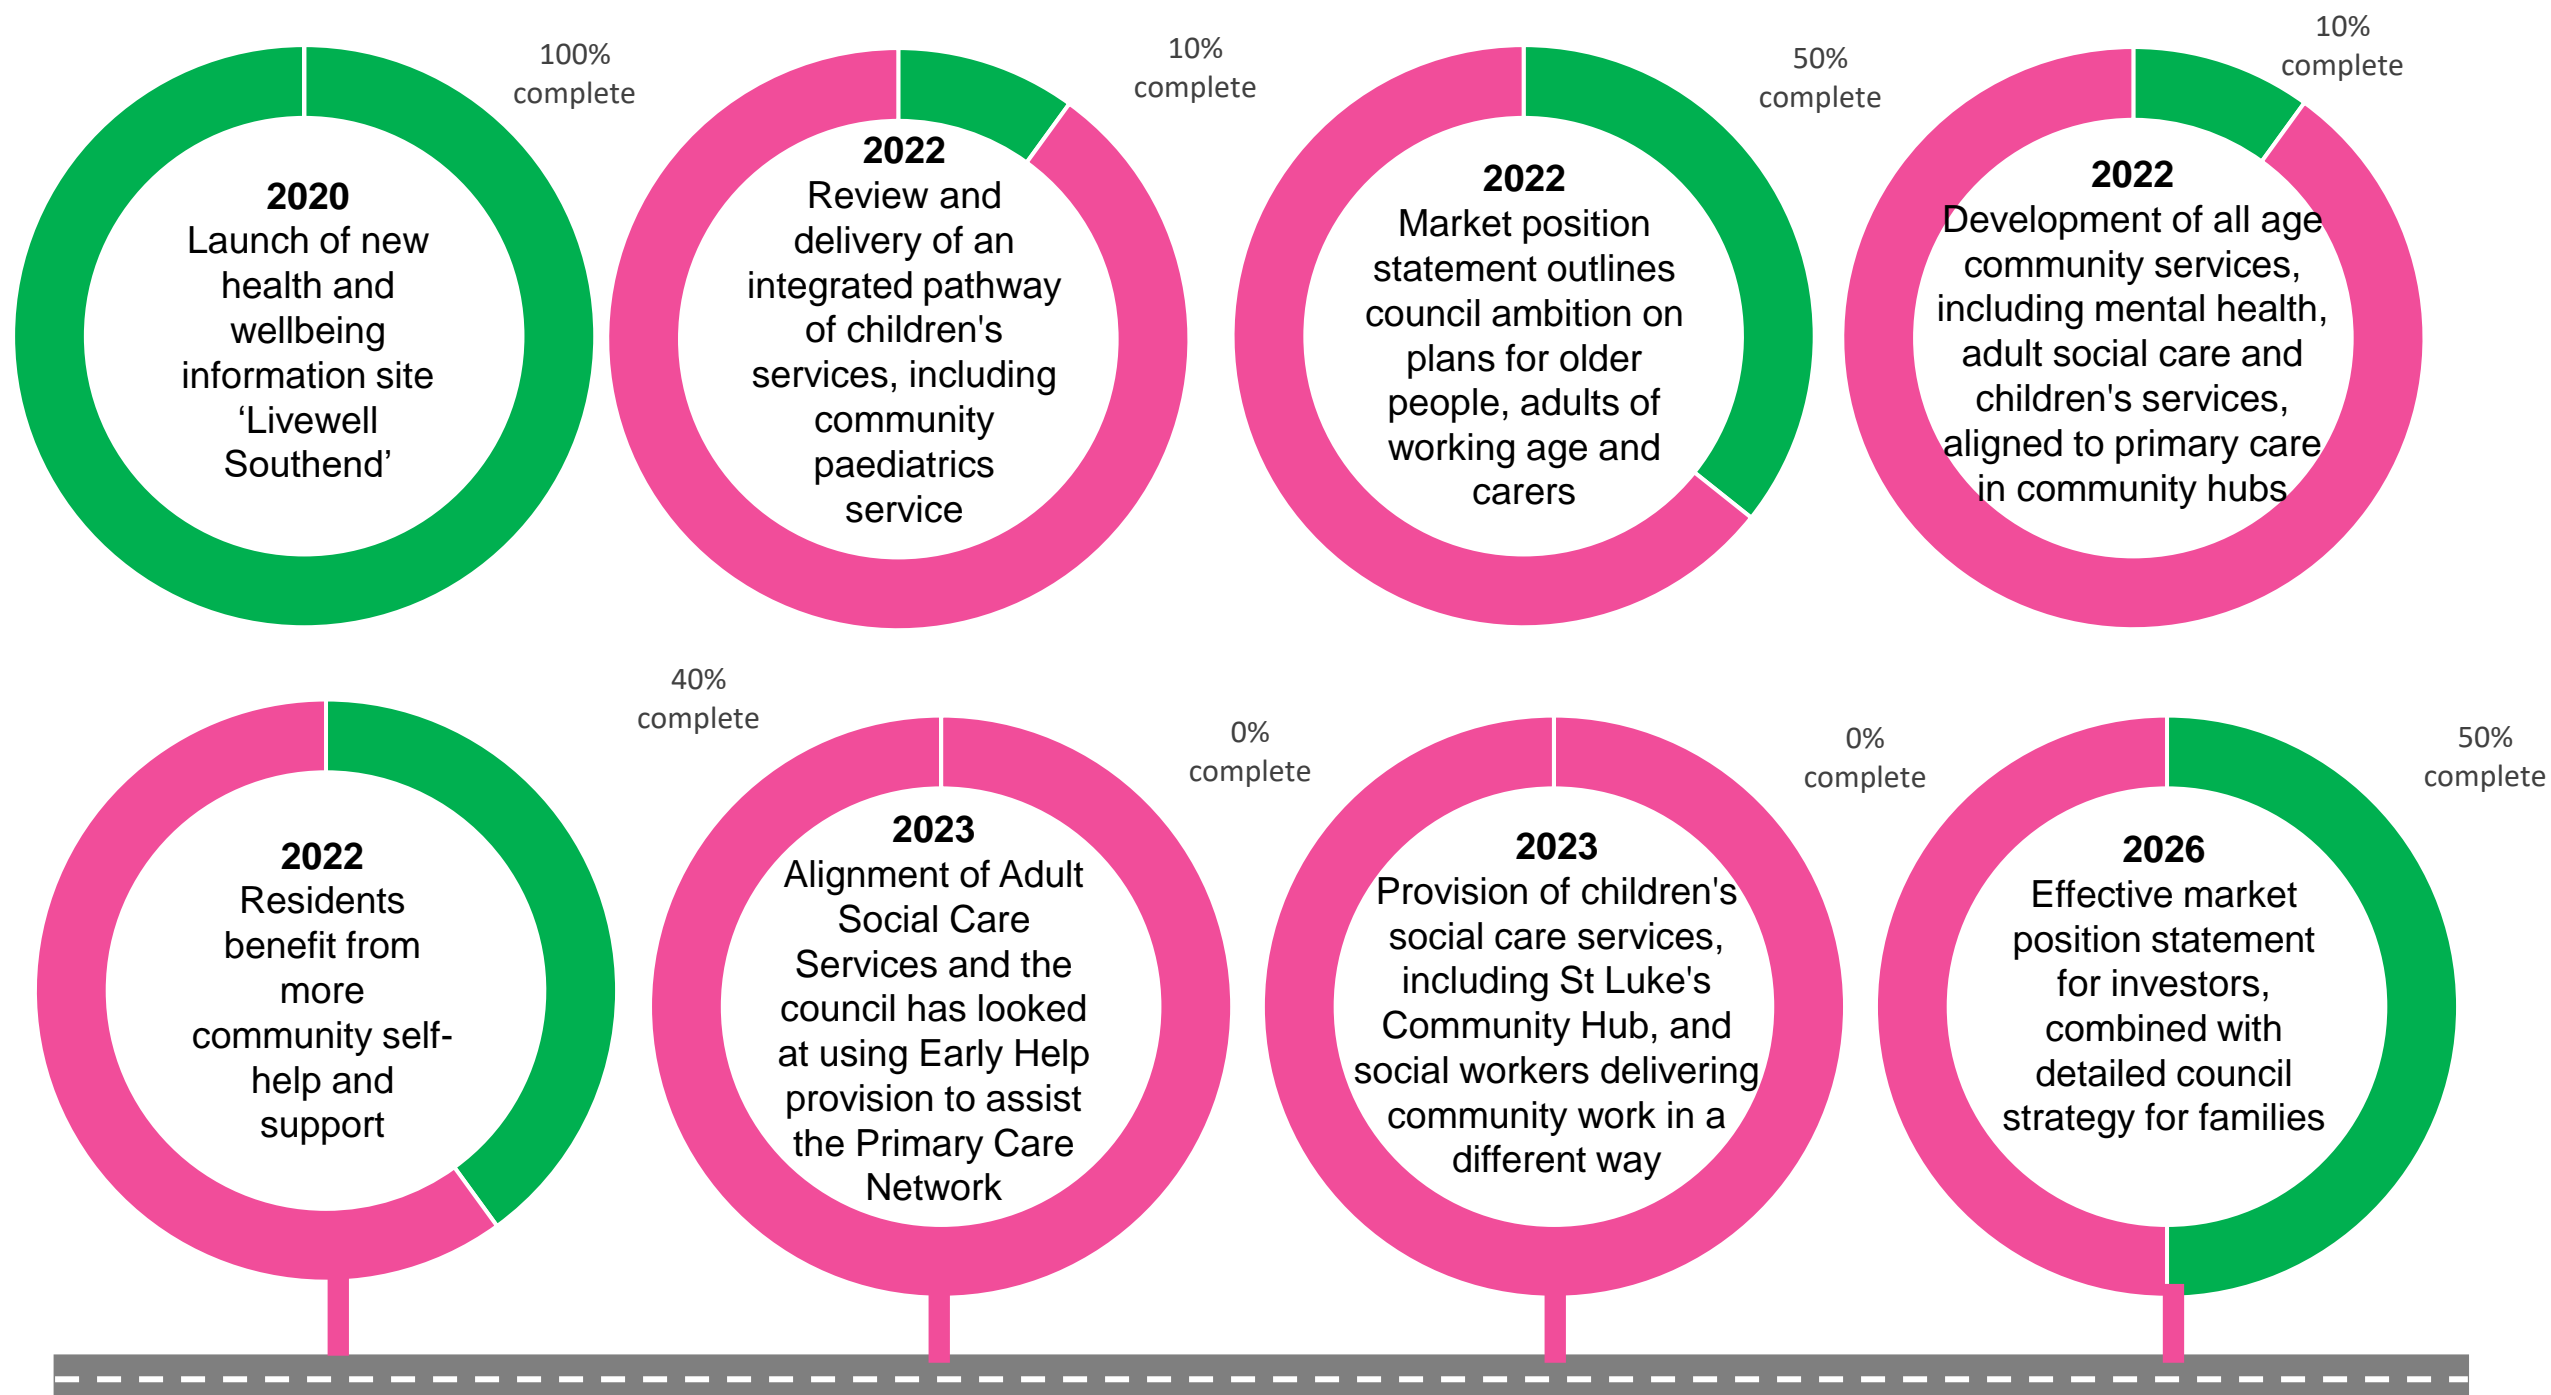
100% complete

2020
Launch of new health and wellbeing information site ‘Livewell Southend’

10% complete

2022
Review and delivery of an integrated pathway of children's services, including community paediatrics service

50% complete

2022
Market position statement outlines council ambition on plans for older people, adults of working age and carers

10% complete

2022
Development of all age community services, including mental health, adult social care and children's services, aligned to primary care in community hubs

40% complete

2022
Residents benefit from more community self-help and support

0% complete

2023
Alignment of Adult Social Care Services and the council has looked at using Early Help provision to assist the Primary Care Network

0% complete

2023
Provision of children's social care services, including St Luke's Community Hub, and social workers delivering community work in a different way

50% complete

2026
Effective market position statement for investors, combined with detailed council strategy for families